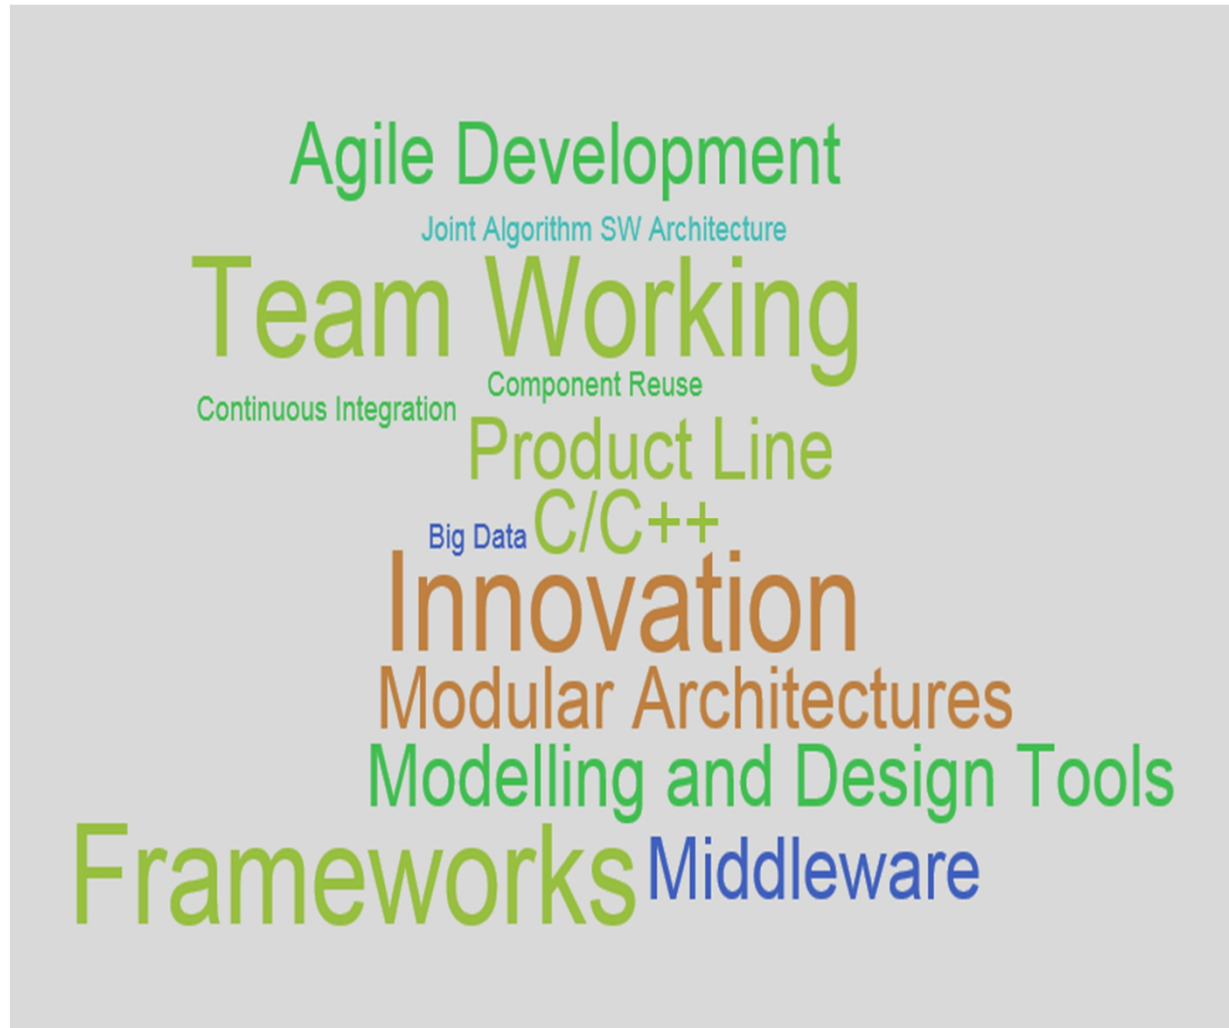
Agile Development
Joint Algorithm SW Architecture
Team Working
Component Reuse
Continuous Integration
Product Line
Big Data C/C++
Innovation
Modular Architectures
Modelling and Design Tools
Frameworks Middleware